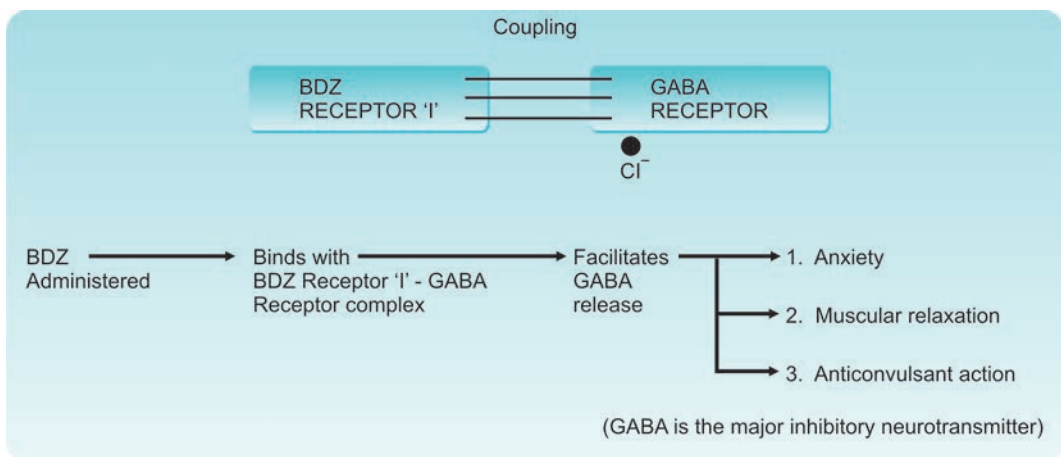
Coupling

BDZ RECEPTOR 'I'

GABA RECEPTOR

$Cl^-$

BDZ Administered

Binds with BDZ Receptor 'I' - GABA Receptor complex

Facilitates GABA release

1. Anxiety

2. Muscular relaxation

3. Anticonvulsant action

(GABA is the major inhibitory neurotransmitter)